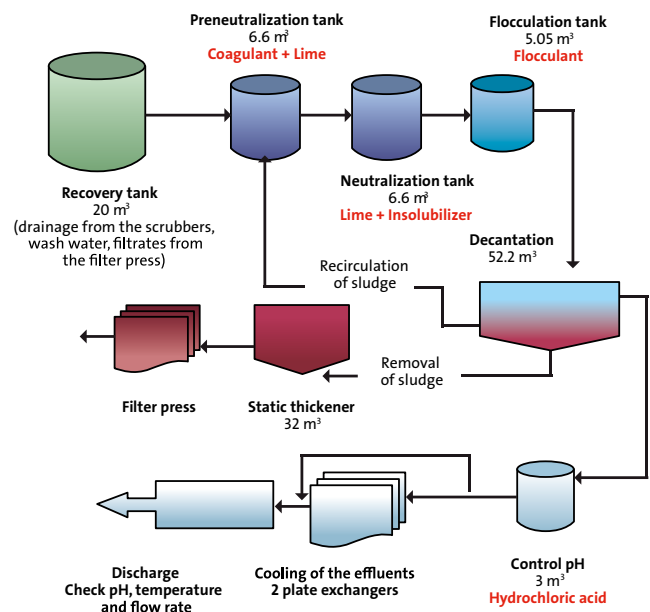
Preneutralization tank
6.6 $m^3$
Coagulant + Lime

Flocculation tank
5.05 $m^3$
Flocculant

Recovery tank
20 $m^3$
(drainage from the scrubbers, wash water, filtrates from the filter press)

Neutralization tank
6.6 $m^3$
Lime + Insolubilizer

Decantation
52.2 $m^3$

Recirculation of sludge

Removal of sludge

Filter press

Static thickener
32 $m^3$

Discharge
Check pH, temperature and flow rate

Cooling of the effluents
2 plate exchangers

Control pH
3 $m^3$
Hydrochloric acid